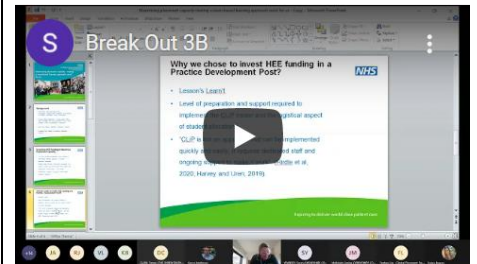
S

Break Out 3B

Why we chose to invest HEE funding in a Practice Development Post?

NHS

Lesson's Learnt

Level of preparation and support required to implement the CLIP model and the pedagogical aspect of student learning.

'CLIP is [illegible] implemented quickly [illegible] dedicated staff and ongoing support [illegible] et al. 2020; Harvey and Uren, 2019).